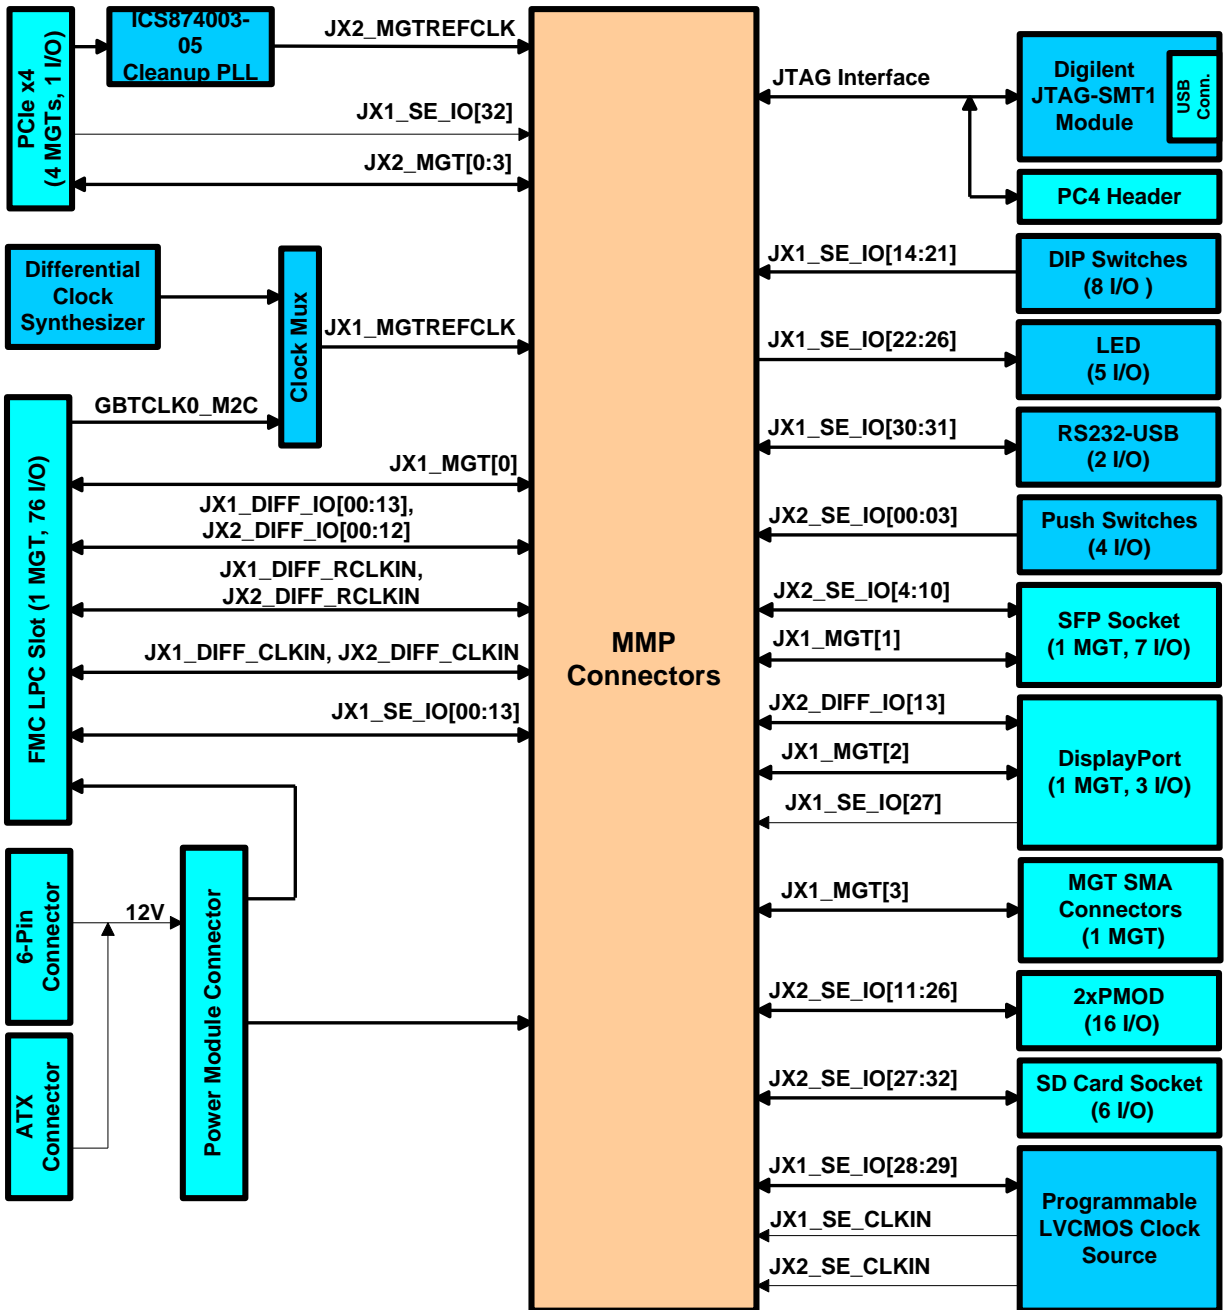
PCIe x4
(4 MGTs, 1 I/O)

ICS874003-05
Cleanup PLL

JX2_MGTREFCLK

JX1_SE_IO[32]

JX2_MGT[0:3]

Differential Clock Synthesizer

Clock Mux

JX1_MGTREFCLK

GBTCLK0_M2C

FMC LPC Slot (1 MGT, 76 I/O)

JX1_MGT[0]

JX1_DIFF_IO[00:13],
JX2_DIFF_IO[00:12]

JX1_DIFF_RCLKIN,
JX2_DIFF_RCLKIN

JX1_DIFF_CLKIN, JX2_DIFF_CLKIN

JX1_SE_IO[00:13]

6-Pin Connector

12V

ATX Connector

Power Module Connector

MMP Connectors

JTAG Interface

Digilent JTAG-SMT1 Module

USB Conn.

PC4 Header

JX1_SE_IO[14:21]

DIP Switches
(8 I/O )

JX1_SE_IO[22:26]

LED
(5 I/O)

JX1_SE_IO[30:31]

RS232-USB
(2 I/O)

JX2_SE_IO[00:03]

Push Switches
(4 I/O)

JX2_SE_IO[4:10]

JX1_MGT[1]

SFP Socket
(1 MGT, 7 I/O)

JX2_DIFF_IO[13]

JX1_MGT[2]

JX1_SE_IO[27]

DisplayPort
(1 MGT, 3 I/O)

JX1_MGT[3]

MGT SMA Connectors
(1 MGT)

JX2_SE_IO[11:26]

2xPMOD
(16 I/O)

JX2_SE_IO[27:32]

SD Card Socket
(6 I/O)

JX1_SE_IO[28:29]

JX1_SE_CLKIN

JX2_SE_CLKIN

Programmable LVCMOS Clock Source